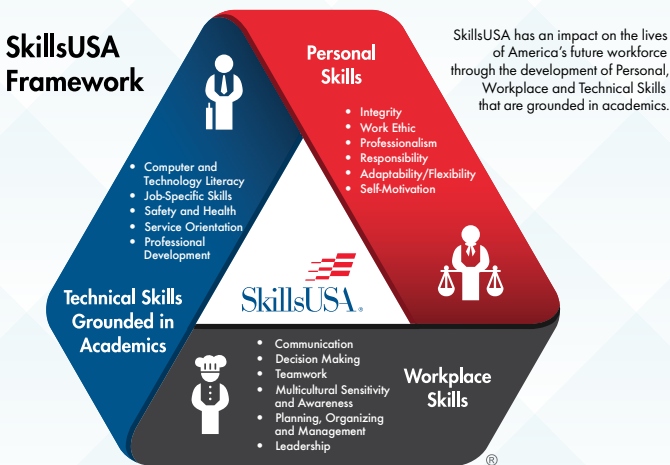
SkillsUSA Framework

SkillsUSA has an impact on the lives of America's future workforce through the development of Personal, Workplace and Technical Skills that are grounded in academics.

Personal Skills

- Integrity
- Work Ethic
- Professionalism
- Responsibility
- Adaptability/Flexibility
- Self-Motivation

- Computer and Technology Literacy
- Job-Specific Skills
- Safety and Health
- Service Orientation
- Professional Development

Technical Skills Grounded in Academics

SkillsUSA.

- Communication
- Decision Making
- Teamwork
- Multicultural Sensitivity and Awareness
- Planning, Organizing and Management
- Leadership

Workplace Skills

®